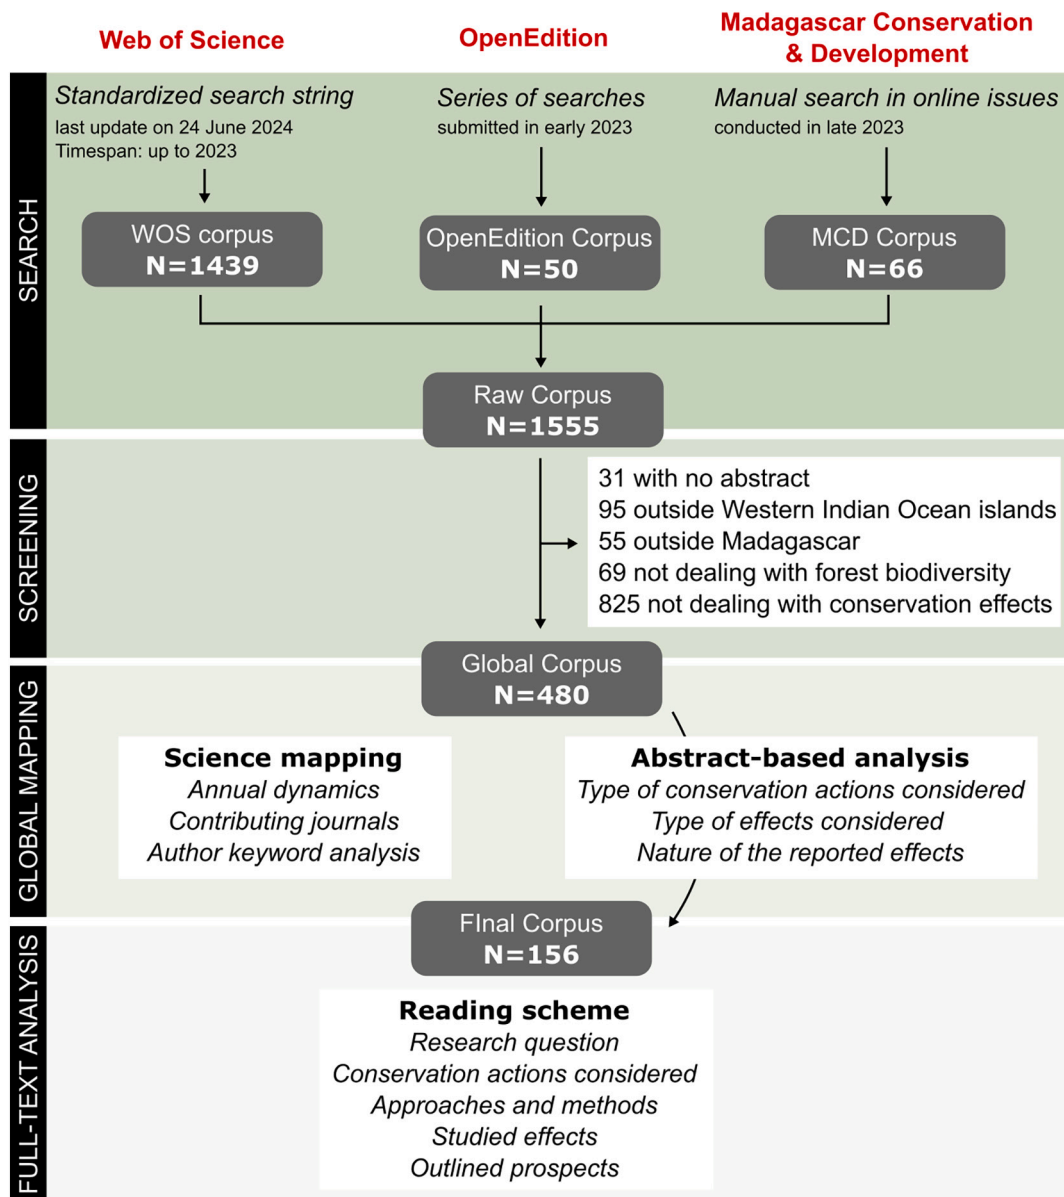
Web of Science

OpenEdition

Madagascar Conservation & Development

SEARCH

Standardized search string
last update on 24 June 2024
Timespan: up to 2023

Series of searches
submitted in early 2023

Manual search in online issues
conducted in late 2023

WOS corpus
N=1439

OpenEdition Corpus
N=50

MCD Corpus
N=66

Raw Corpus
N=1555

SCREENING

31 with no abstract
95 outside Western Indian Ocean islands
55 outside Madagascar
69 not dealing with forest biodiversity
825 not dealing with conservation effects

GLOBAL MAPPING

Global Corpus
N=480

Science mapping
Annual dynamics
Contributing journals
Author keyword analysis

Abstract-based analysis
Type of conservation actions considered
Type of effects considered
Nature of the reported effects

FULL-TEXT ANALYSIS

FInal Corpus
N=156

Reading scheme
Research question
Conservation actions considered
Approaches and methods
Studied effects
Outlined prospects